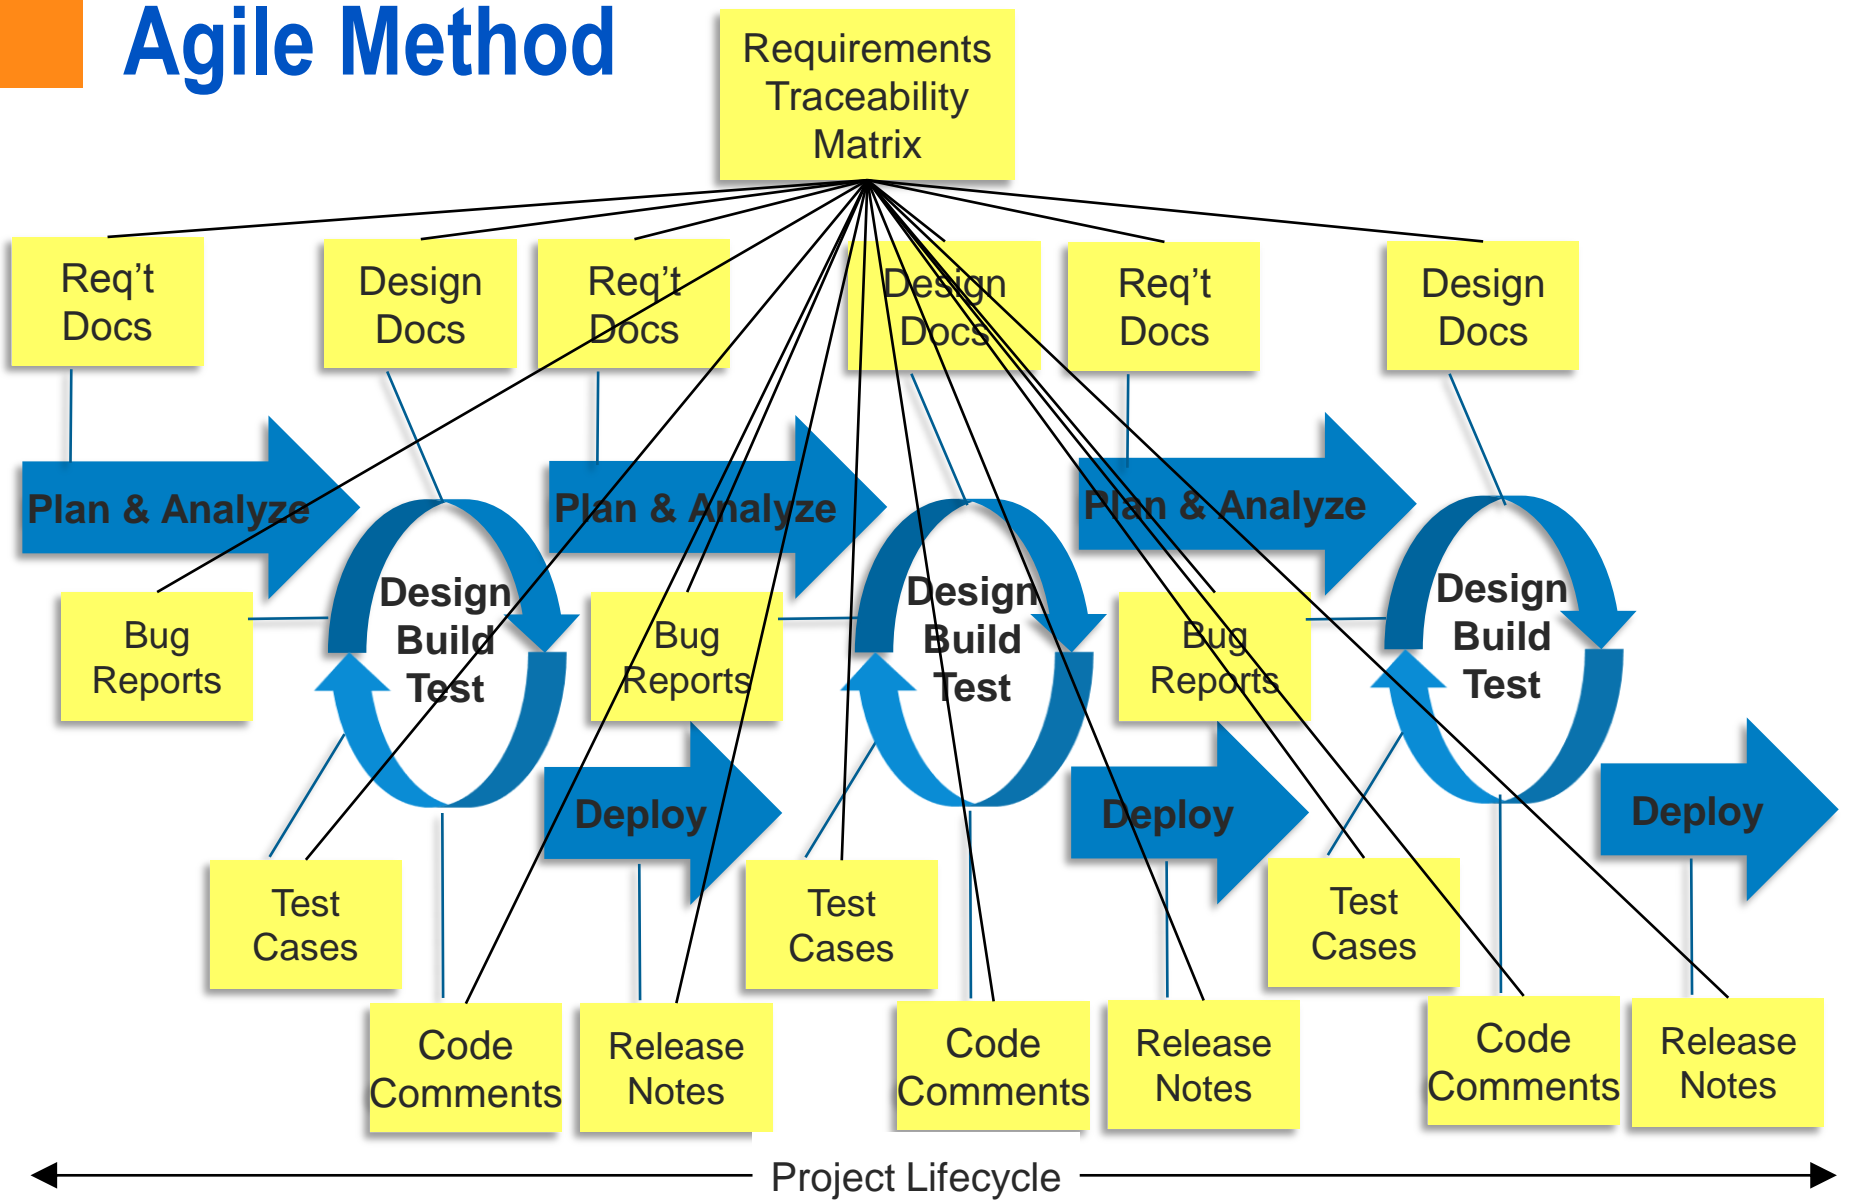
Agile Method

Requirements Traceability Matrix

Req't Docs

Design Docs

Req't Docs

Design Docs

Req't Docs

Design Docs

Plan & Analyze

Plan & Analyze

Plan & Analyze

Design Build Test

Design Build Test

Design Build Test

Bug Reports

Bug Reports

Bug Reports

Deploy

Deploy

Deploy

Test Cases

Test Cases

Test Cases

Code Comments

Release Notes

Code Comments

Release Notes

Code Comments

Release Notes

Project Lifecycle